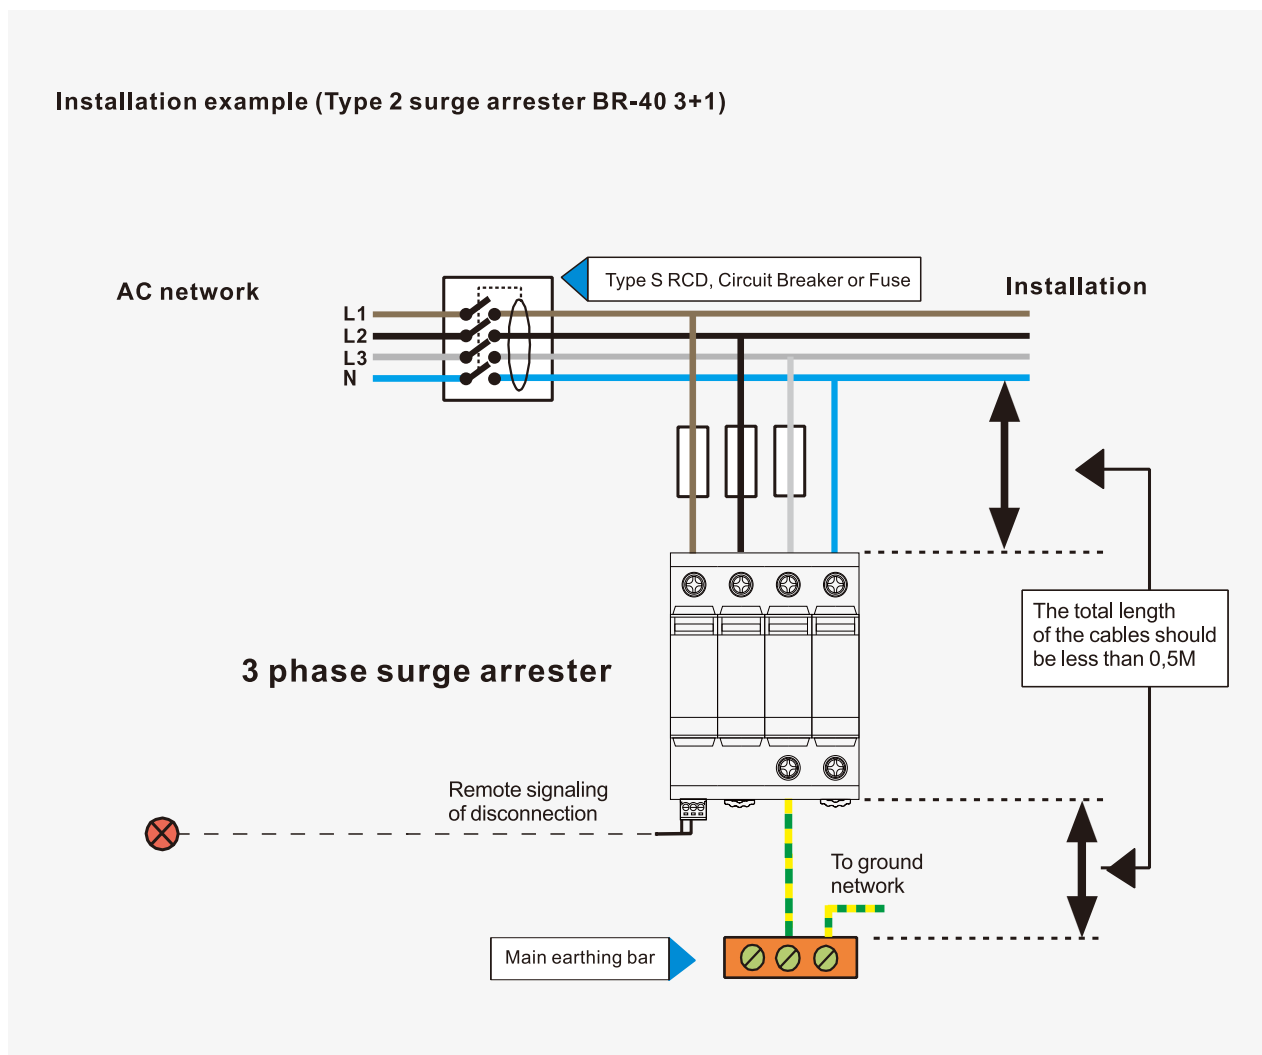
Installation example (Type 2 surge arrester BR-40 3+1)

AC network

Type S RCD, Circuit Breaker or Fuse

Installation

L1
L2
L3
N

3 phase surge arrester

The total length of the cables should be less than 0,5M

Remote signaling of disconnection

To ground network

Main earthing bar